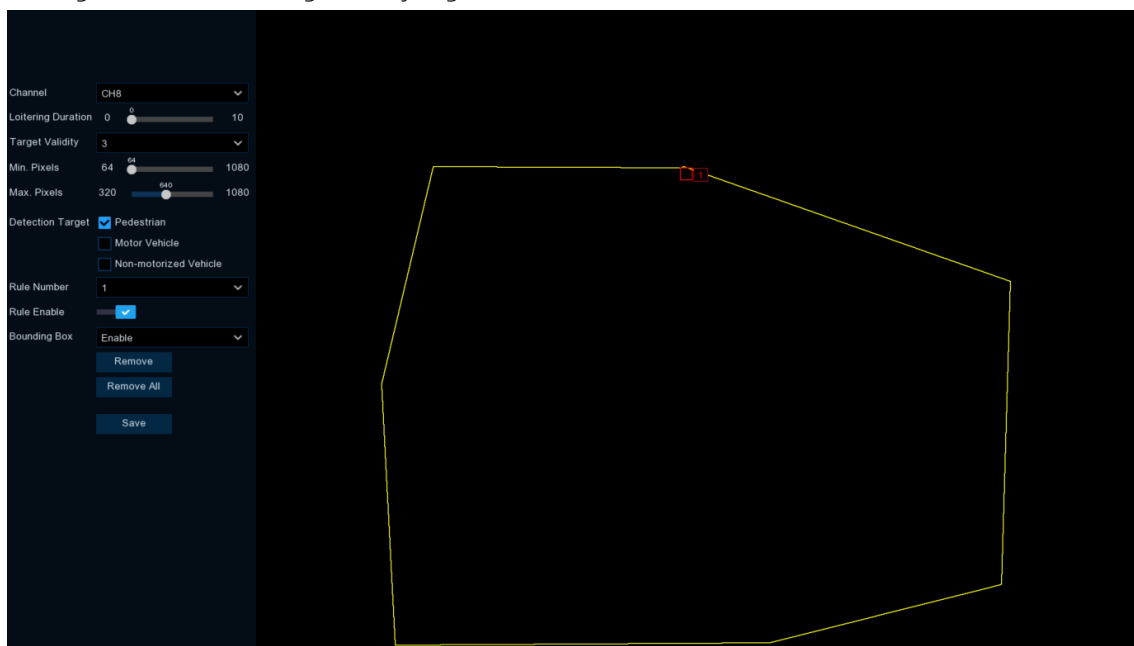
Channel CH8

Loitering Duration 0 0 10

Target Validity 3

Min. Pixels 64 64 1080

Max. Pixels 320 640 1080

Detection Target Pedestrian

Motor Vehicle

Non-motorized Vehicle

Rule Number 1

Rule Enable

Bounding Box Enable

Remove

Remove All

Save

1